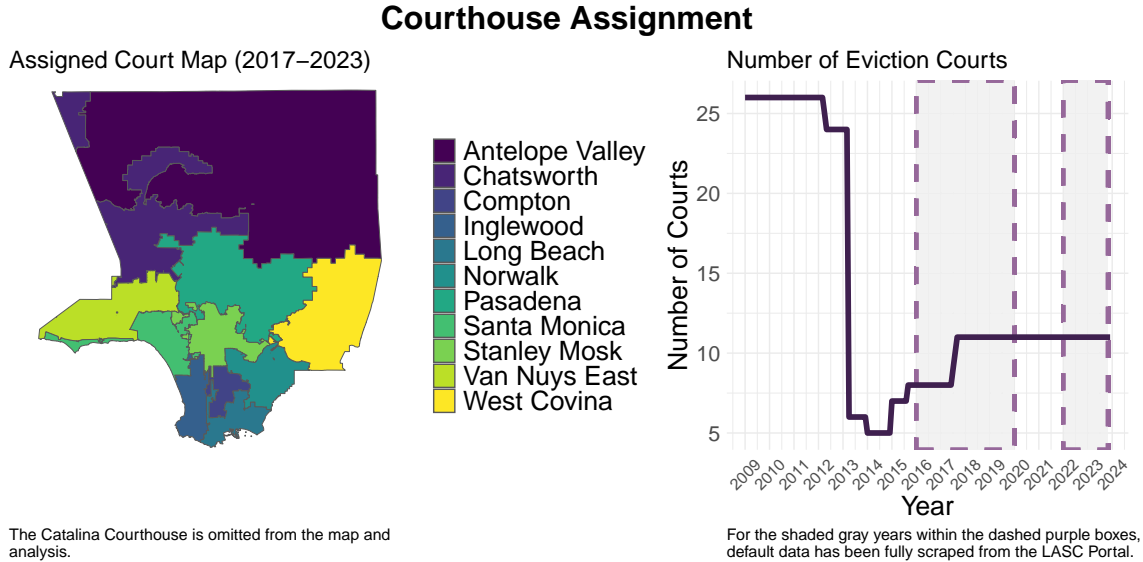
Courthouse Assignment

Assigned Court Map (2017–2023)

Antelope Valley
Chatsworth
Compton
Inglewood
Long Beach
Norwalk
Pasadena
Santa Monica
Stanley Mosk
Van Nuys East
West Covina

The Catalina Courthouse is omitted from the map and analysis.

Number of Eviction Courts

25
20
15
10
5

Number of Courts

2009 2010 2011 2012 2013 2014 2015 2016 2017 2018 2019 2020 2021 2022 2023 2024

Year

For the shaded gray years within the dashed purple boxes, default data has been fully scraped from the LASC Portal.